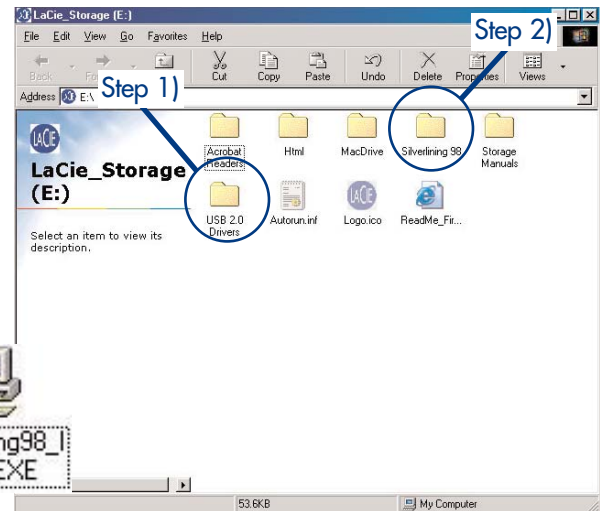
LaCie_Storage (E:)

File Edit View Go Favorites Help

Back Fo Step 1) Cut Copy Paste Undo Delete Properties Views

Step 2)

Address E:\

LaCie

LaCie_Storage (E:)

Select an item to view its description.

Acrobat Readers

Html

MacDrive

Silverlining 98

Storage Manuals

USB 2.0 Drivers

Autorun.inf

Logo.ico

ReadMe_Fir...

ng98_I
EXE

53.6KB

My Computer